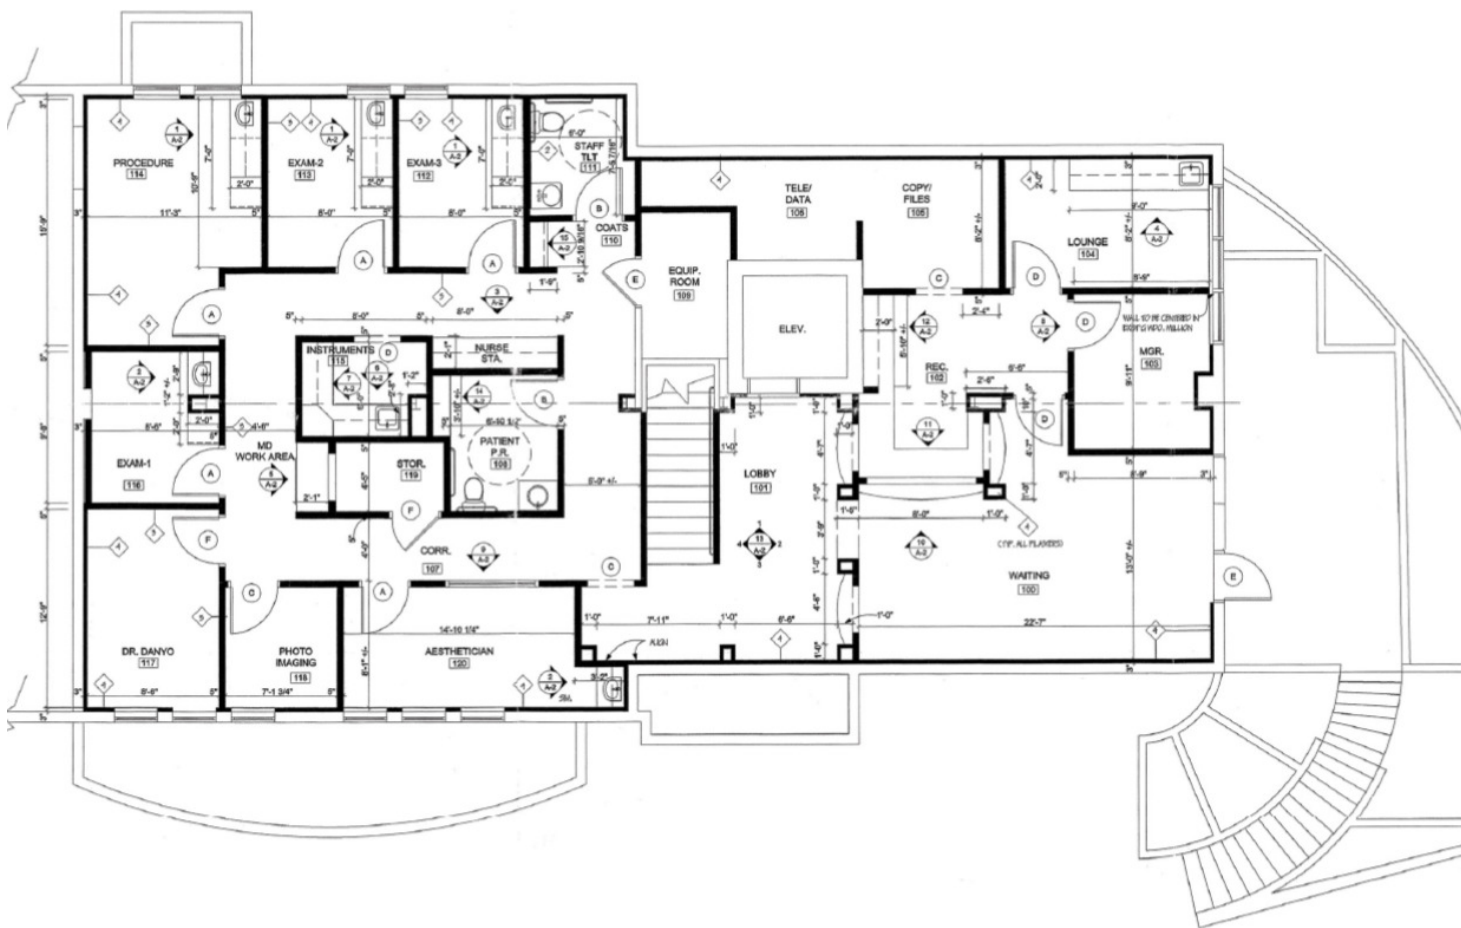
PROCEDURE
114

EXAM-2
113

EXAM-3
112

STAFF TLT
111

COATS
110

TELE/ DATA
106

COPY/ FILES
105

LOUNGE
104

EQUIP. ROOM
109

ELEV.

MGR.
103

REC.
102

INSTRUMENTS
115

NURSE STA.

PATIENT P.R.
108

EXAM-1
116

MD WORK AREA

STOR.
119

LOBBY
101

CORR.
107

WAITING
100

DR. DANYO
117

PHOTO IMAGING
118

AESTHETICIAN
120

WALL TO BE CENTERED IN EXISTING WDO. MULLION

CTR. ALL PLANTERS

11'-3"
8'-0"
8'-0"
6'-0"
7'-11"
6'-6"
22'-7"
14'-10 1/4"
8'-6"
7'-1 3/4"
15'-9"
12'-9"
13'-0" +/-